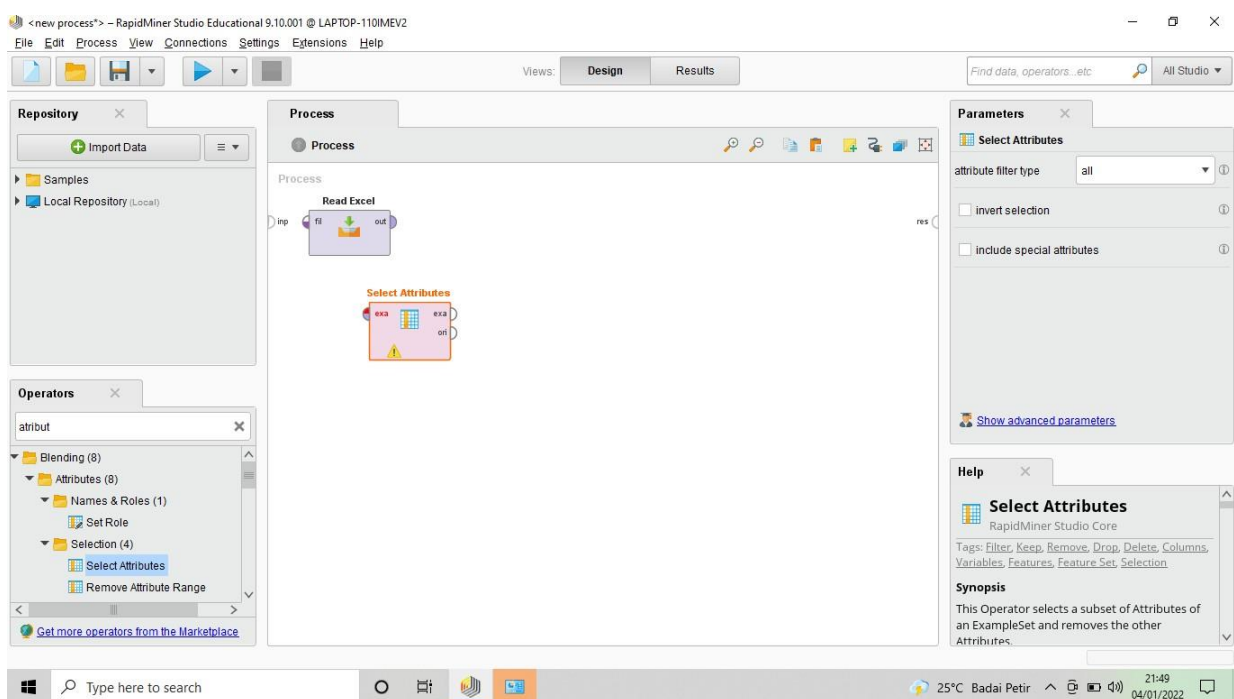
<new process*> – RapidMiner Studio Educational 9.10.001 @ LAPTOP-110IMEV2
File Edit Process View Connections Settings Extensions Help

Views: Design Results

Find data, operators...etc All Studio

Repository

Import Data

Samples
Local Repository (Local)

Process

Process

Process

Read Excel
inp fil out

Select Attributes
exa exa ori

res

Operators

atribut

Blending (8)
Attributes (8)
Names & Roles (1)
Set Role
Selection (4)
Select Attributes
Remove Attribute Range

Get more operators from the Marketplace

Parameters

Select Attributes

attribute filter type all

invert selection

include special attributes

Show advanced parameters

Help

Select Attributes
RapidMiner Studio Core

Tags: Filter, Keep, Remove, Drop, Delete, Columns, Variables, Features, Feature Set, Selection

Synopsis
This Operator selects a subset of Attributes of an ExampleSet and removes the other Attributes.

Type here to search

25°C Badai Petir 21:49 04/01/2022